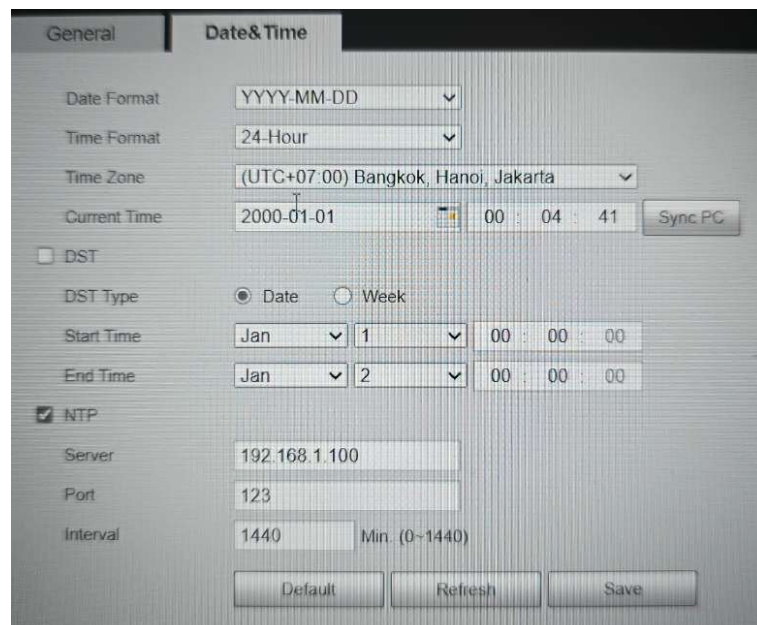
General
Date&Time

Date Format YYYY-MM-DD
Time Format 24-Hour
Time Zone (UTC+07:00) Bangkok, Hanoi, Jakarta
Current Time 2000-01-01 00 : 04 : 41 Sync PC
DST
DST Type Date Week
Start Time Jan 1 00 : 00 : 00
End Time Jan 2 00 : 00 : 00
NTP
Server 192.168.1.100
Port 123
Interval 1440 Min. (0~1440)

Default Refresh Save